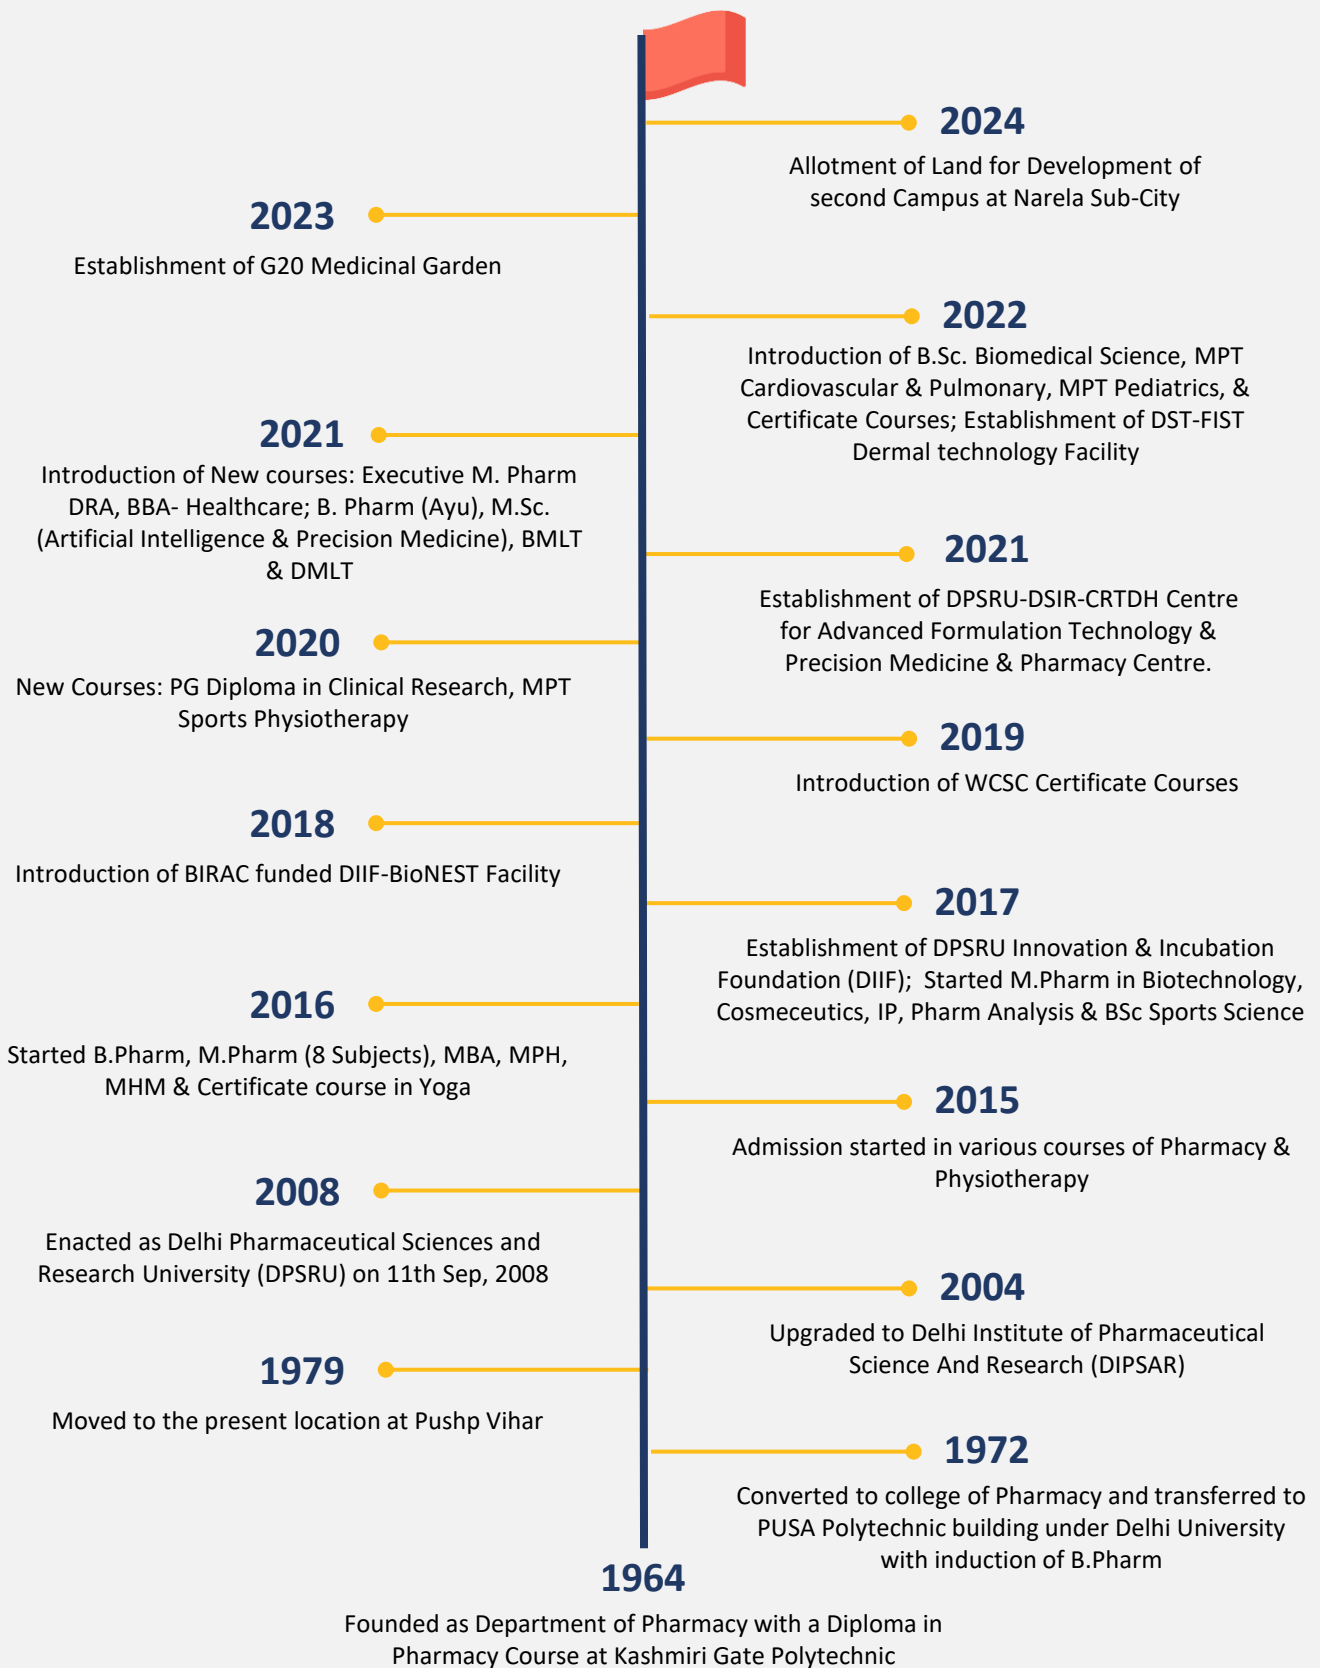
2024

Allotment of Land for Development of second Campus at Narela Sub-City

2023

Establishment of G20 Medicinal Garden

2022

Introduction of B.Sc. Biomedical Science, MPT Cardiovascular & Pulmonary, MPT Pediatrics, & Certificate Courses; Establishment of DST-FIST Dermal technology Facility

2021

Introduction of New courses: Executive M. Pharm DRA, BBA- Healthcare; B. Pharm (Ayu), M.Sc. (Artificial Intelligence & Precision Medicine), BMLT & DMLT

2021

Establishment of DPSRU-DSIR-CRTDH Centre for Advanced Formulation Technology & Precision Medicine & Pharmacy Centre.

2020

New Courses: PG Diploma in Clinical Research, MPT Sports Physiotherapy

2019

Introduction of WCSC Certificate Courses

2018

Introduction of BIRAC funded DIIF-BioNEST Facility

2017

Establishment of DPSRU Innovation & Incubation Foundation (DIIF); Started M.Pharm in Biotechnology, Cosmeceutics, IP, Pharm Analysis & BSc Sports Science

2016

Started B.Pharm, M.Pharm (8 Subjects), MBA, MPH, MHM & Certificate course in Yoga

2015

Admission started in various courses of Pharmacy & Physiotherapy

2008

Enacted as Delhi Pharmaceutical Sciences and Research University (DPSRU) on 11th Sep, 2008

2004

Upgraded to Delhi Institute of Pharmaceutical Science And Research (DIPSAR)

1979

Moved to the present location at Pushp Vihar

1972

Converted to college of Pharmacy and transferred to PUSA Polytechnic building under Delhi University with induction of B.Pharm

1964

Founded as Department of Pharmacy with a Diploma in Pharmacy Course at Kashmiri Gate Polytechnic